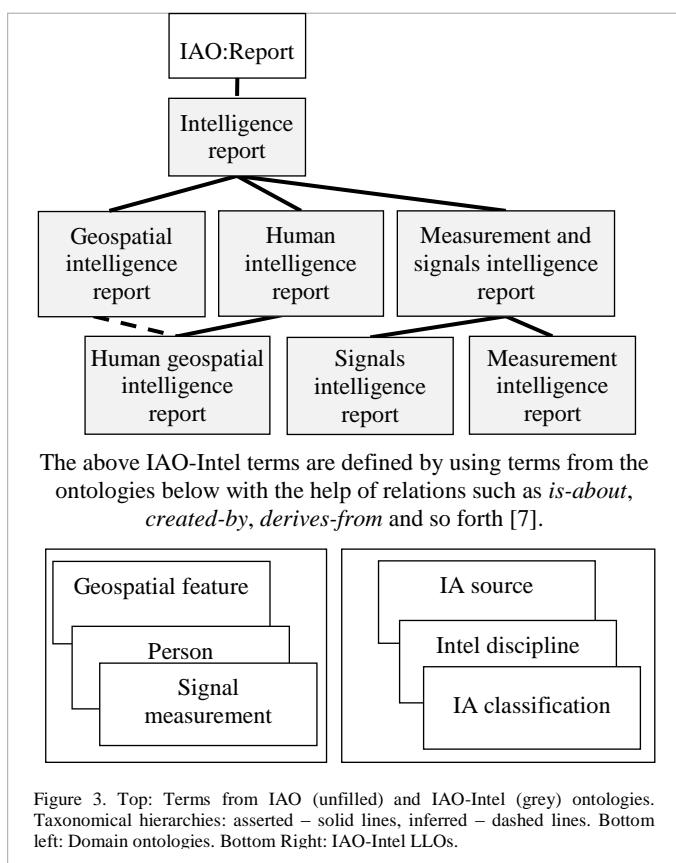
IAO:Report

Intelligence report

Geospatial intelligence report

Human intelligence report

Measurement and signals intelligence report

Human geospatial intelligence report

Signals intelligence report

Measurement intelligence report

The above IAO-Intel terms are defined by using terms from the ontologies below with the help of relations such as *is-about*, *created-by*, *derives-from* and so forth [7].

Geospatial feature

Person

Signal measurement

IA source

Intel discipline

IA classification

Figure 3. Top: Terms from IAO (unfilled) and IAO-Intel (grey) ontologies. Taxonomical hierarchies: asserted – solid lines, inferred – dashed lines. Bottom left: Domain ontologies. Bottom Right: IAO-Intel LLOs.